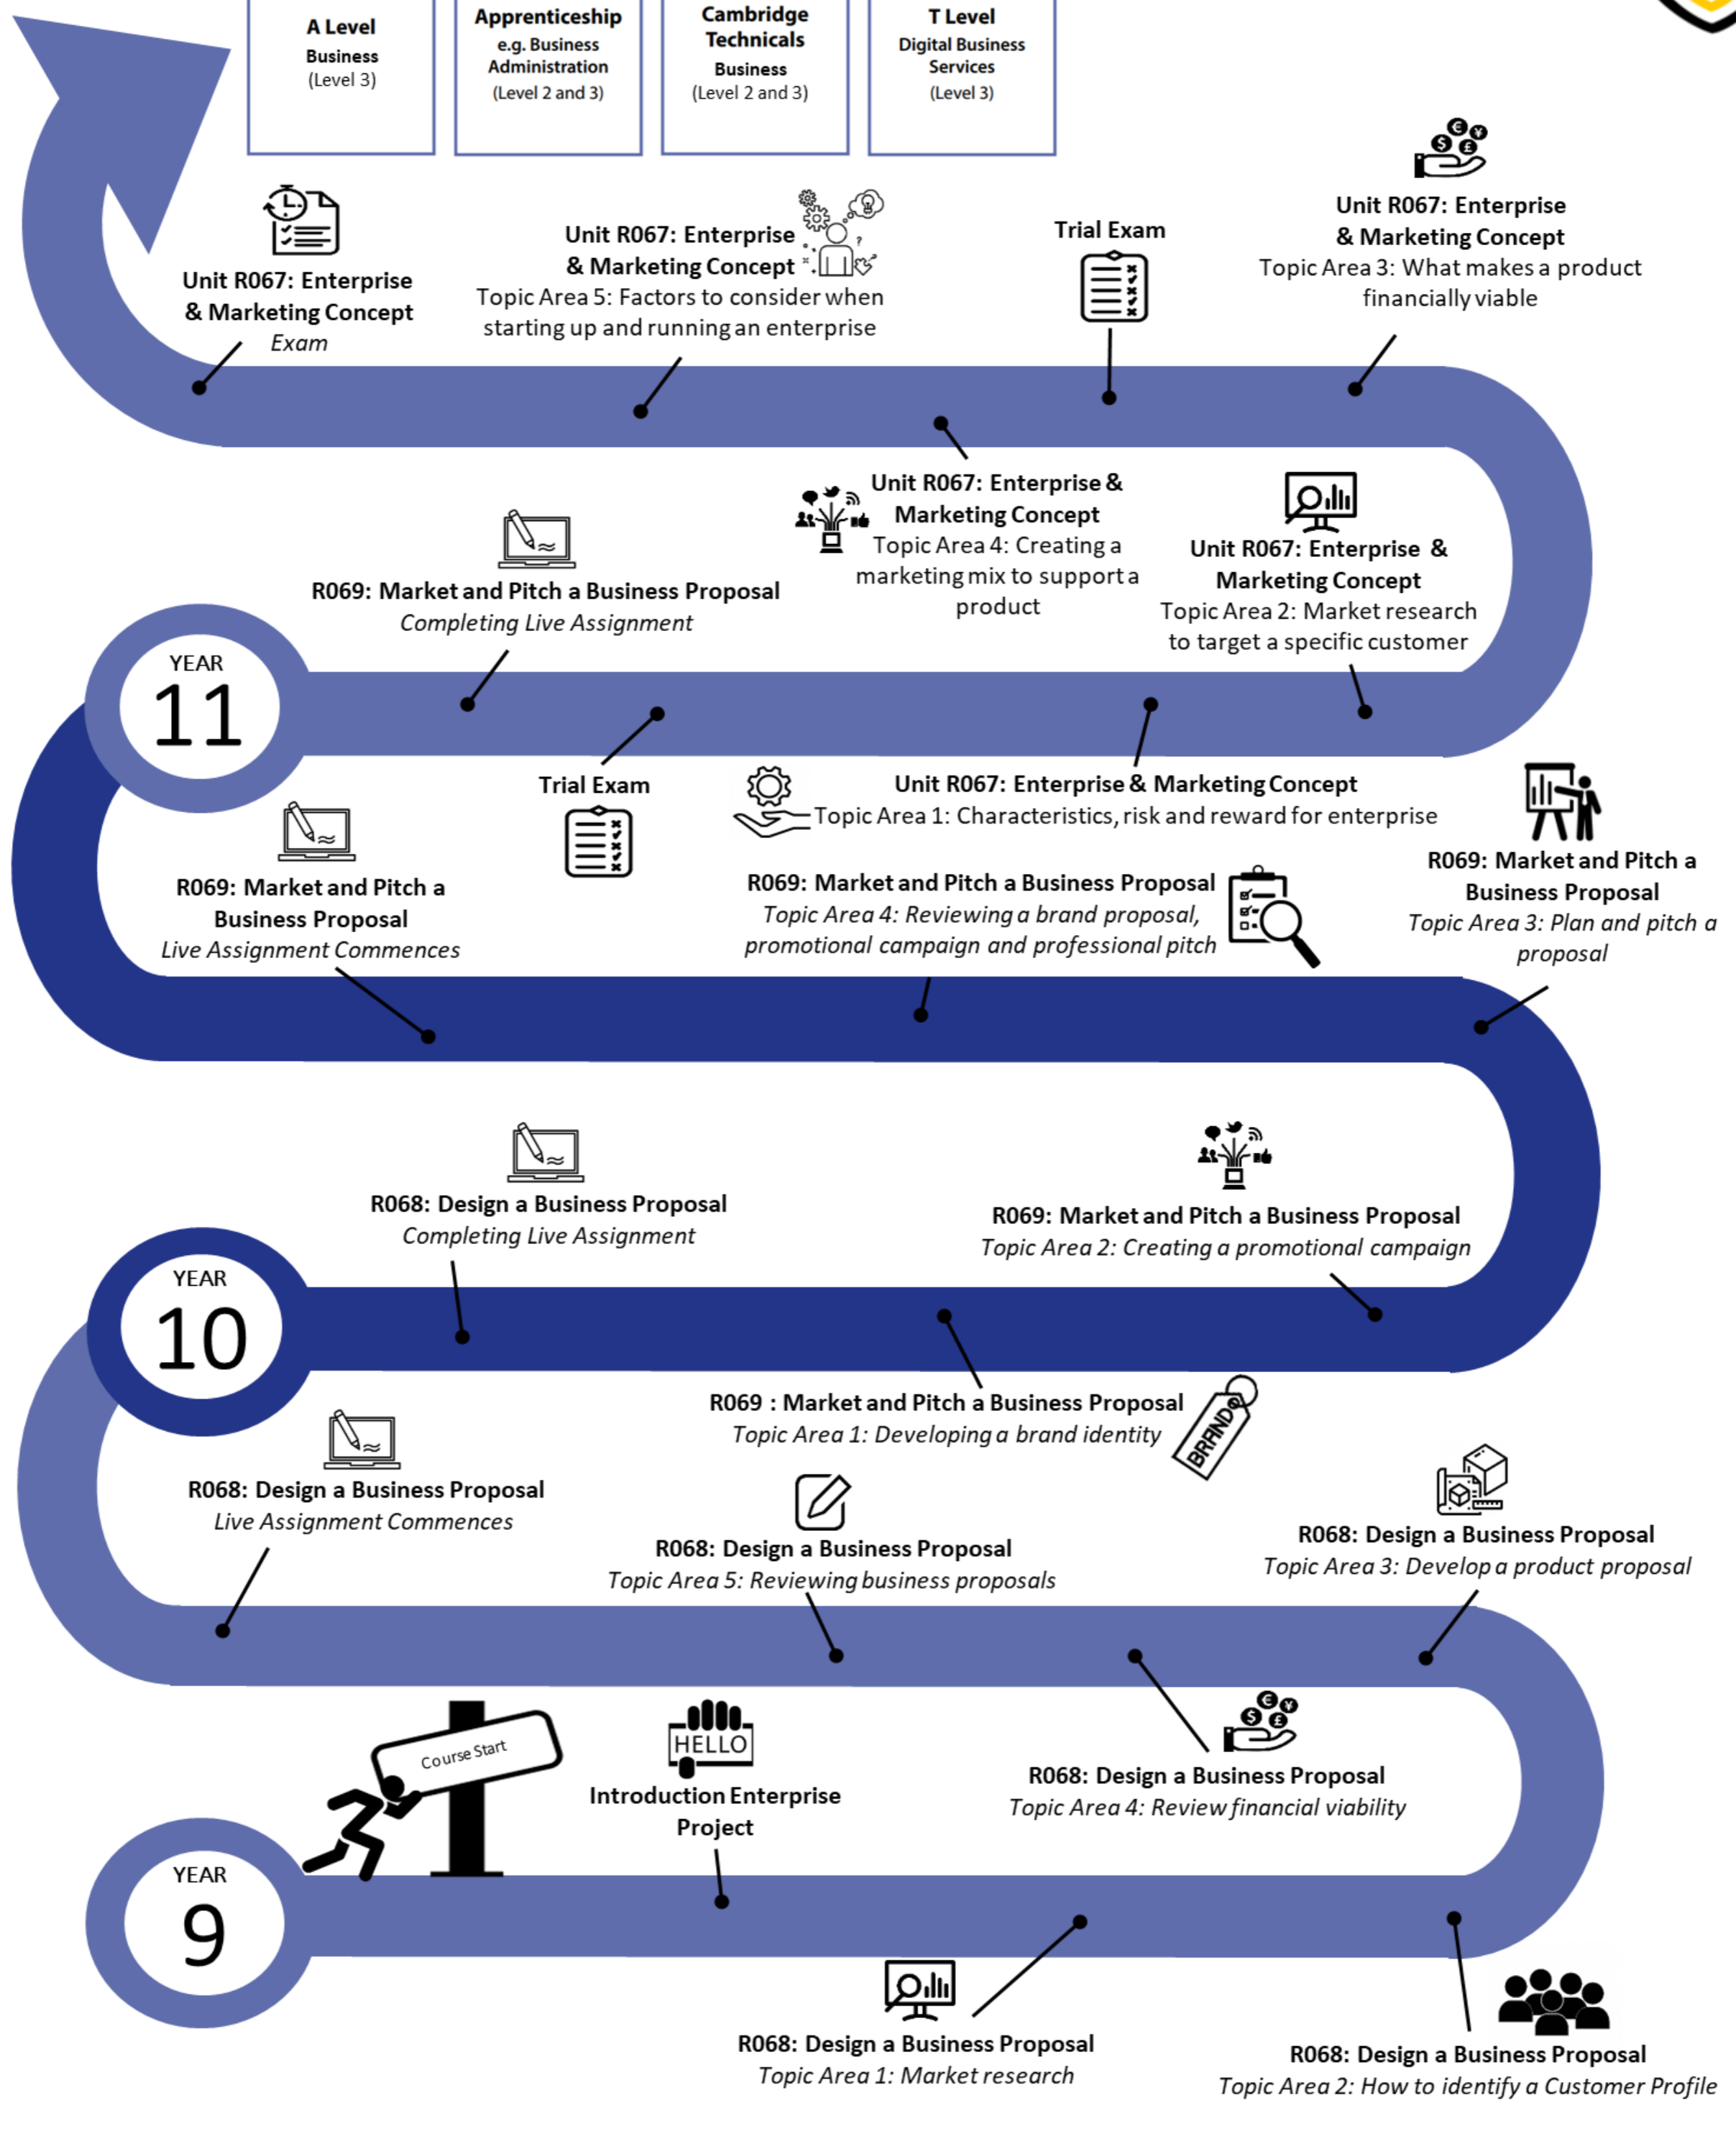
A Level
Business
(Level 3)

Apprenticeship
e.g. Business Administration
(Level 2 and 3)

Cambridge Technicals
Business
(Level 2 and 3)

T Level
Digital Business Services
(Level 3)

Unit R067: Enterprise & Marketing Concept
Exam

Unit R067: Enterprise & Marketing Concept
Topic Area 5: Factors to consider when starting up and running an enterprise

Trial Exam

Unit R067: Enterprise & Marketing Concept
Topic Area 3: What makes a product financially viable

R069: Market and Pitch a Business Proposal
Completing Live Assignment

Unit R067: Enterprise & Marketing Concept
Topic Area 4: Creating a marketing mix to support a product

Unit R067: Enterprise & Marketing Concept
Topic Area 2: Market research to target a specific customer

YEAR
11

Trial Exam

Unit R067: Enterprise & Marketing Concept
Topic Area 1: Characteristics, risk and reward for enterprise

R069: Market and Pitch a Business Proposal
Live Assignment Commences

R069: Market and Pitch a Business Proposal
Topic Area 4: Reviewing a brand proposal, promotional campaign and professional pitch

R069: Market and Pitch a Business Proposal
Topic Area 3: Plan and pitch a proposal

R068: Design a Business Proposal
Completing Live Assignment

R069: Market and Pitch a Business Proposal
Topic Area 2: Creating a promotional campaign

YEAR
10

R069 : Market and Pitch a Business Proposal
Topic Area 1: Developing a brand identity

BRAND

R068: Design a Business Proposal
Live Assignment Commences

R068: Design a Business Proposal
Topic Area 5: Reviewing business proposals

R068: Design a Business Proposal
Topic Area 3: Develop a product proposal

Course Start

HELLO

Introduction Enterprise Project

R068: Design a Business Proposal
Topic Area 4: Review financial viability

YEAR
9

R068: Design a Business Proposal
Topic Area 1: Market research

R068: Design a Business Proposal
Topic Area 2: How to identify a Customer Profile